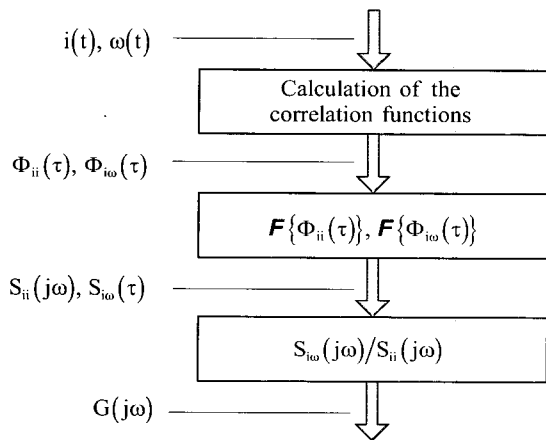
$i(t)$, $\omega(t)$

Calculation of the correlation functions

$\Phi_{ii}(\tau)$, $\Phi_{i\omega}(\tau)$

$\boldsymbol{F}\{\Phi_{ii}(\tau)\}$, $\boldsymbol{F}\{\Phi_{i\omega}(\tau)\}$

$S_{ii}(j\omega)$, $S_{i\omega}(\tau)$

$S_{i\omega}(j\omega)/S_{ii}(j\omega)$

$G(j\omega)$